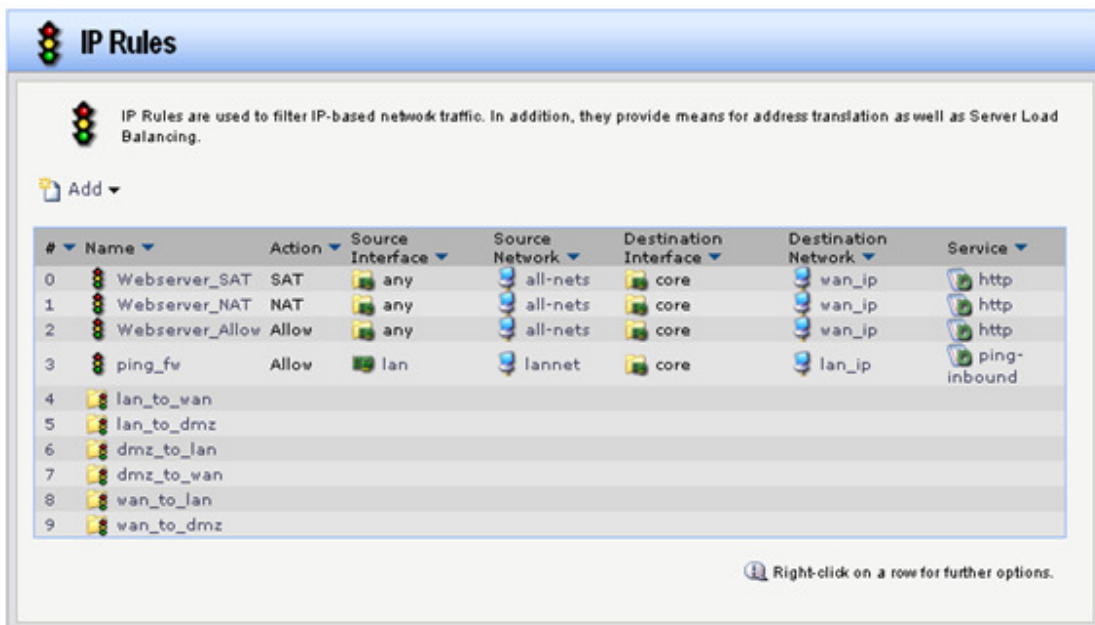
IP Rules

IP Rules are used to filter IP-based network traffic. In addition, they provide means for address translation as well as Server Load Balancing.

Add

| # | Name | Action | Source Interface | Source Network | Destination Interface | Destination Network | Service |
|---|---|---|---|---|---|---|---|
| 0 | Webserver_SAT | SAT | any | all-nets | core | wan_ip | http |
| 1 | Webserver_NAT | NAT | any | all-nets | core | wan_ip | http |
| 2 | Webserver_Allow | Allow | any | all-nets | core | wan_ip | http |
| 3 | ping_fw | Allow | lan | lannet | core | lan_ip | ping-inbound |
| 4 | lan_to_wan | | | | | | |
| 5 | lan_to_dmz | | | | | | |
| 6 | dmz_to_lan | | | | | | |
| 7 | dmz_to_wan | | | | | | |
| 8 | wan_to_lan | | | | | | |
| 9 | wan_to_dmz | | | | | | |

Right-click on a row for further options.